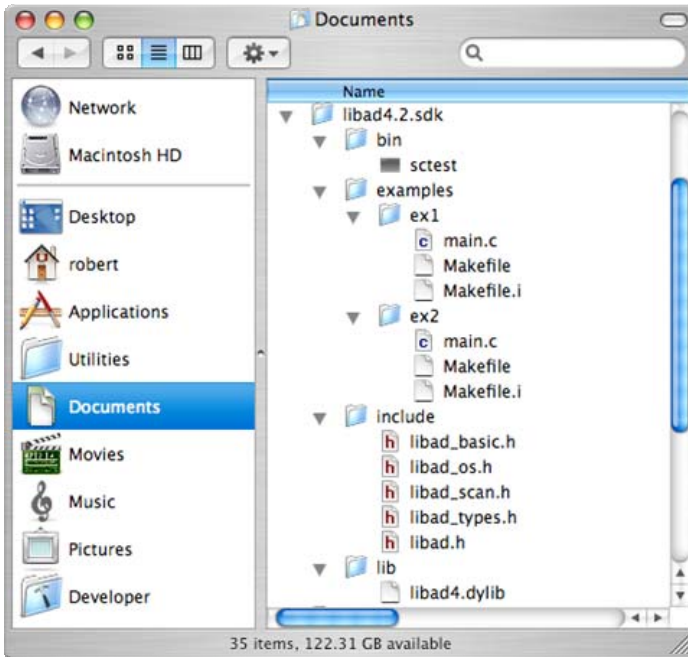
Documents

Network
Macintosh HD
Desktop
robert
Applications
Utilities
Documents
Movies
Music
Pictures
Developer

Name
libad4.2.sdk
bin
sctest
examples
ex1
main.c
Makefile
Makefile.i
ex2
main.c
Makefile
Makefile.i
include
libad_basic.h
libad_os.h
libad_scan.h
libad_types.h
libad.h
lib
libad4.dylib

35 items, 122.31 GB available